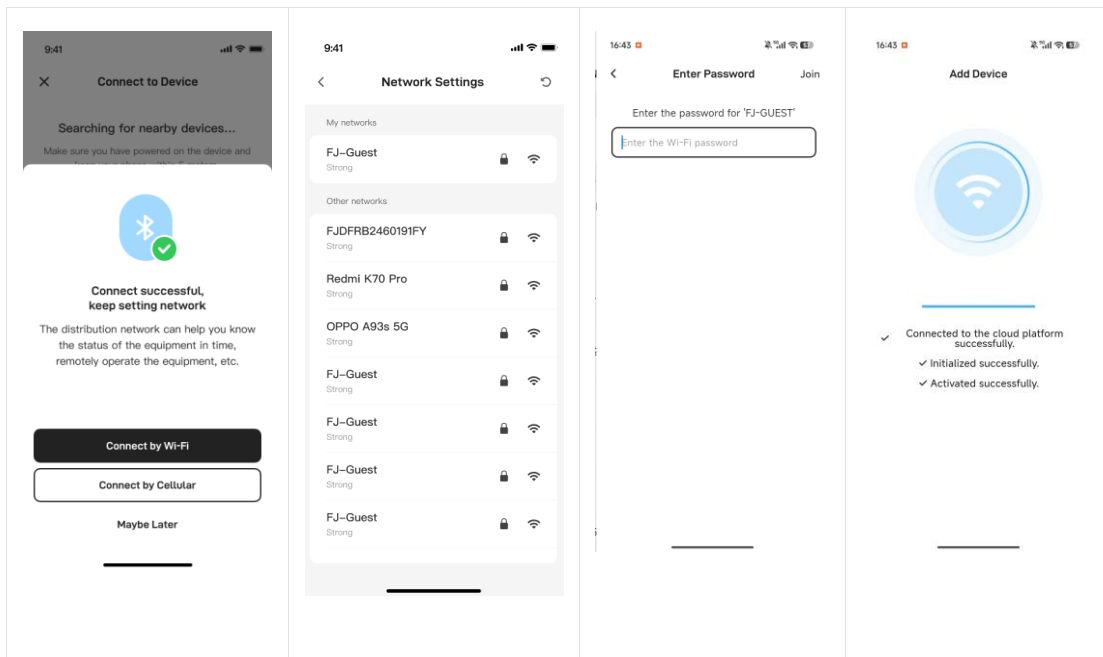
9:41

Connect to Device

Searching for nearby devices...

Make sure you have powered on the device and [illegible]

Connect successful, keep setting network

The distribution network can help you know the status of the equipment in time, remotely operate the equipment, etc.

Connect by Wi-Fi

Connect by Cellular

Maybe Later

9:41

Network Settings

My networks

FJ–Guest
Strong

Other networks

FJDFRB2460191FY
Strong

Redmi K70 Pro
Strong

OPPO A93s 5G
Strong

FJ–Guest
Strong

FJ–Guest
Strong

FJ–Guest
Strong

FJ–Guest
Strong

16:43

Enter Password

Join

Enter the password for 'FJ-GUEST'

Enter the Wi-Fi password

16:43

Add Device

Connected to the cloud platform successfully.

Initialized successfully.

Activated successfully.